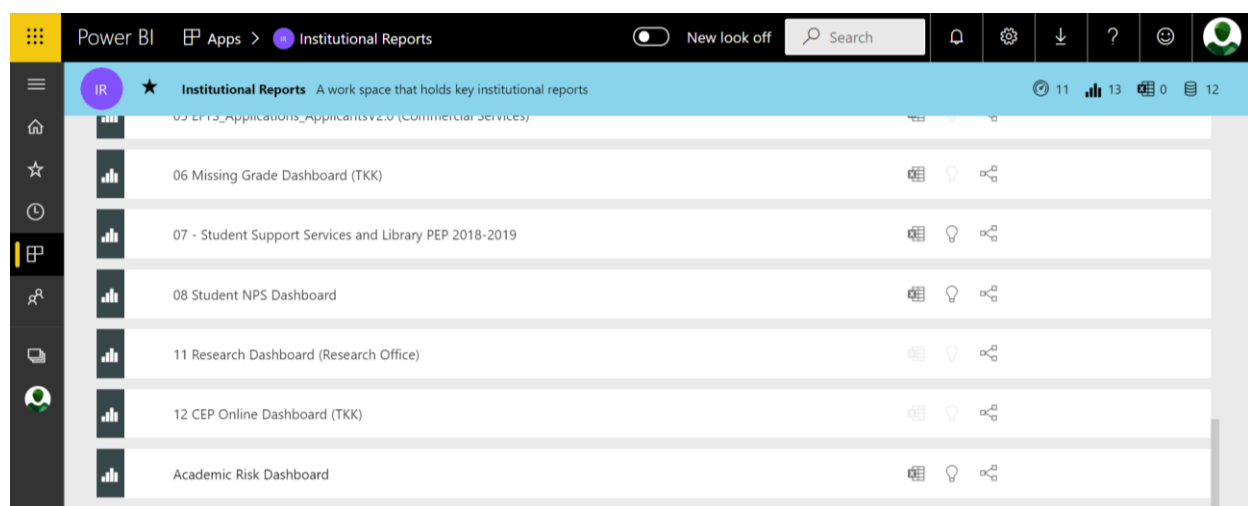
Power BI Apps > IR Institutional Reports New look off Search

IR Institutional Reports A work space that holds key institutional reports 11 13 0 12

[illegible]

06 Missing Grade Dashboard (TKK)

07 - Student Support Services and Library PEP 2018-2019

08 Student NPS Dashboard

11 Research Dashboard (Research Office)

12 CEP Online Dashboard (TKK)

Academic Risk Dashboard